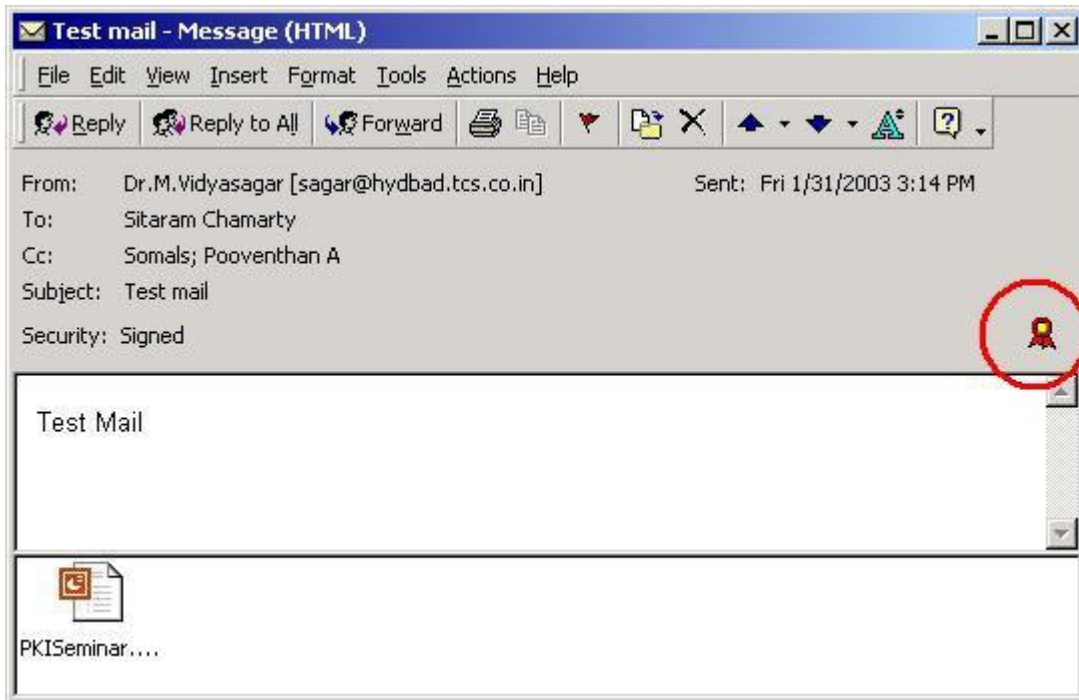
Test mail - Message (HTML)

File Edit View Insert Format Tools Actions Help

Reply Reply to All Forward

From: Dr.M.Vidyasagar [sagar@hydbad.tcs.co.in] Sent: Fri 1/31/2003 3:14 PM
To: Sitaram Chamarty
Cc: Somals; Pooventhan A
Subject: Test mail
Security: Signed

Test Mail

PKISeminar....